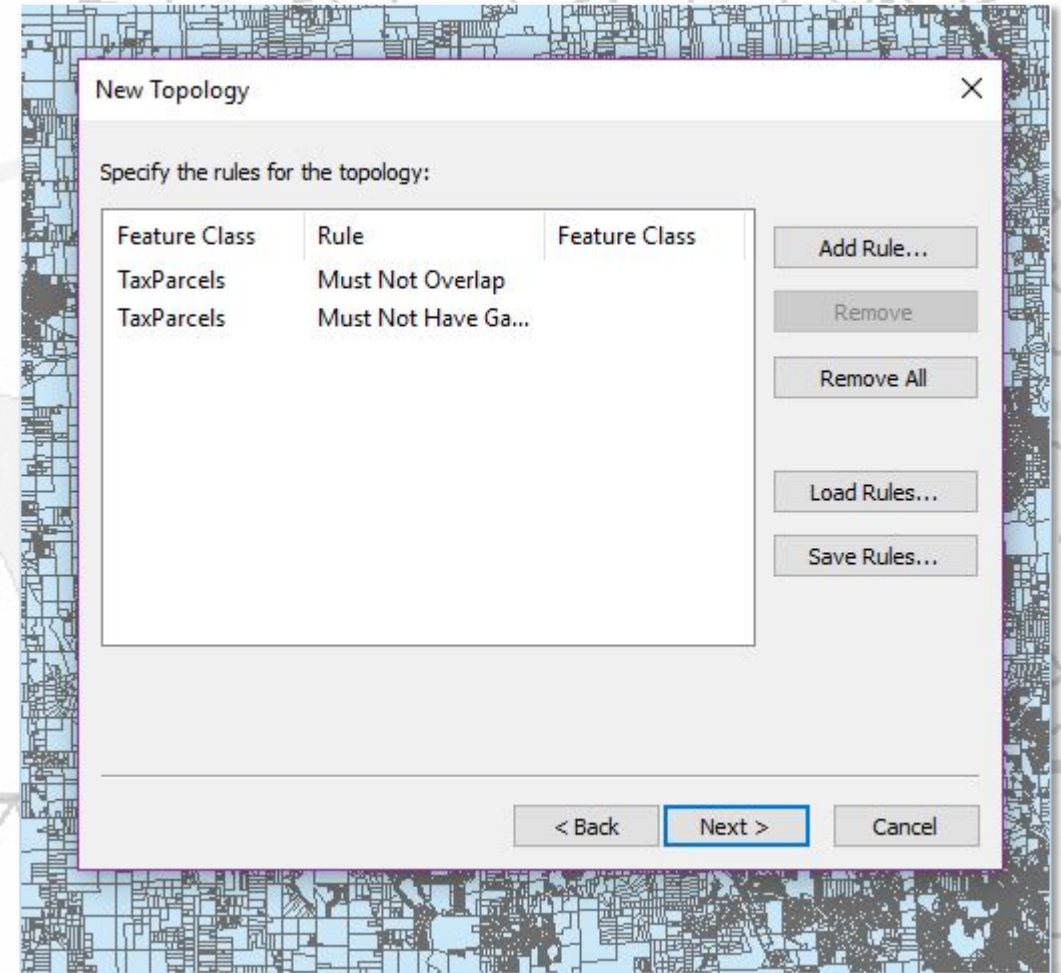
New Topology

×

Specify the rules for the topology:

| Feature Class | Rule | Feature Class |
|---|---|---|
| TaxParcels | Must Not Overlap | |
| TaxParcels | Must Not Have Ga... | |

Add Rule...

Remove

Remove All

Load Rules...

Save Rules...

< Back

Next >

Cancel